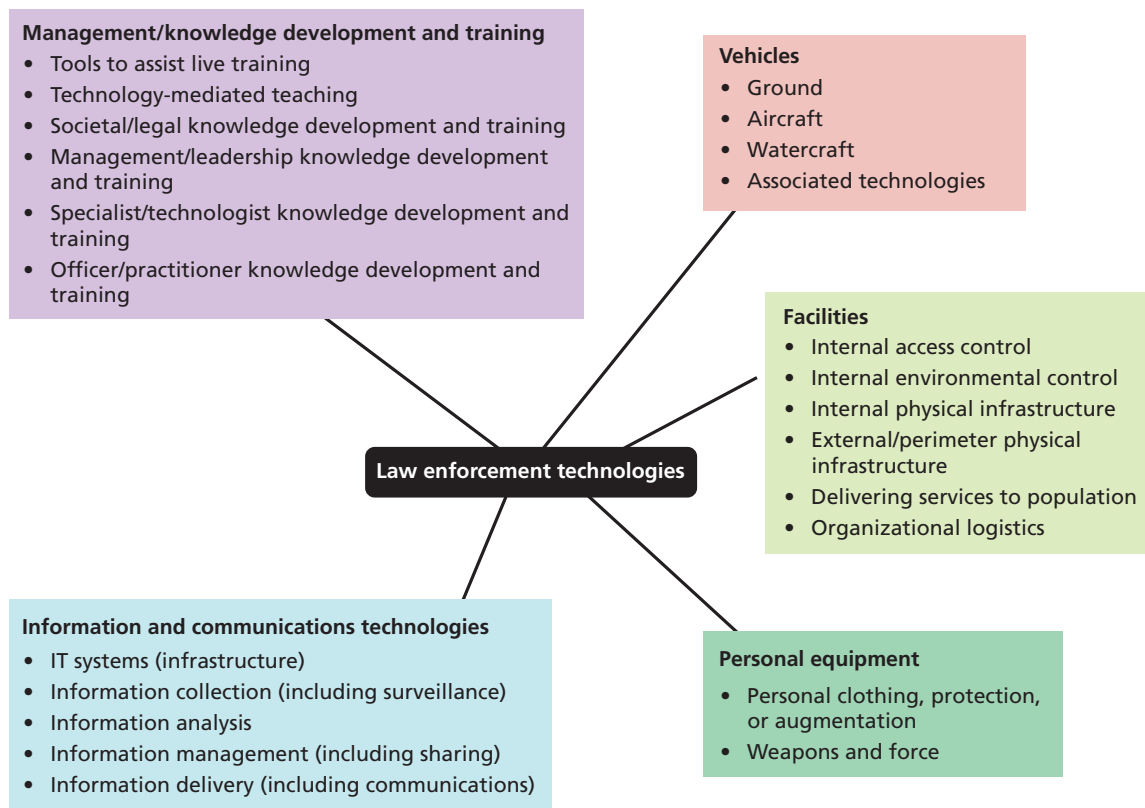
**Management/knowledge development and training**
- Tools to assist live training
- Technology-mediated teaching
- Societal/legal knowledge development and training
- Management/leadership knowledge development and training
- Specialist/technologist knowledge development and training
- Officer/practitioner knowledge development and training

**Vehicles**
- Ground
- Aircraft
- Watercraft
- Associated technologies

**Facilities**
- Internal access control
- Internal environmental control
- Internal physical infrastructure
- External/perimeter physical infrastructure
- Delivering services to population
- Organizational logistics

**Law enforcement technologies**

**Information and communications technologies**
- IT systems (infrastructure)
- Information collection (including surveillance)
- Information analysis
- Information management (including sharing)
- Information delivery (including communications)

**Personal equipment**
- Personal clothing, protection, or augmentation
- Weapons and force